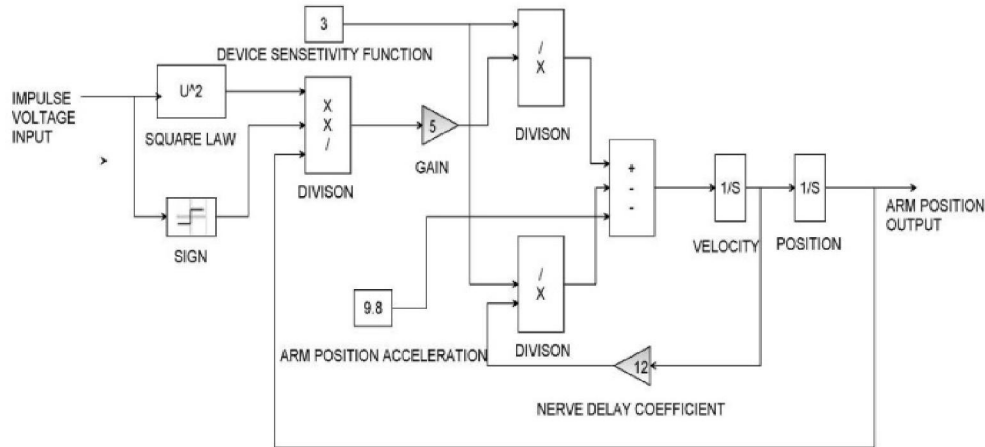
3

DEVICE SENSETIVITY FUNCTION

IMPULSE VOLTAGE INPUT

U^2

SQUARE LAW

X
X
/

DIVISON

5

GAIN

/
X

DIVISON

+
-
-

1/S

VELOCITY

1/S

POSITION

ARM POSITION OUTPUT

SIGN

9.8

ARM POSITION ACCELERATION

/
X

DIVISON

12

NERVE DELAY COEFFICIENT